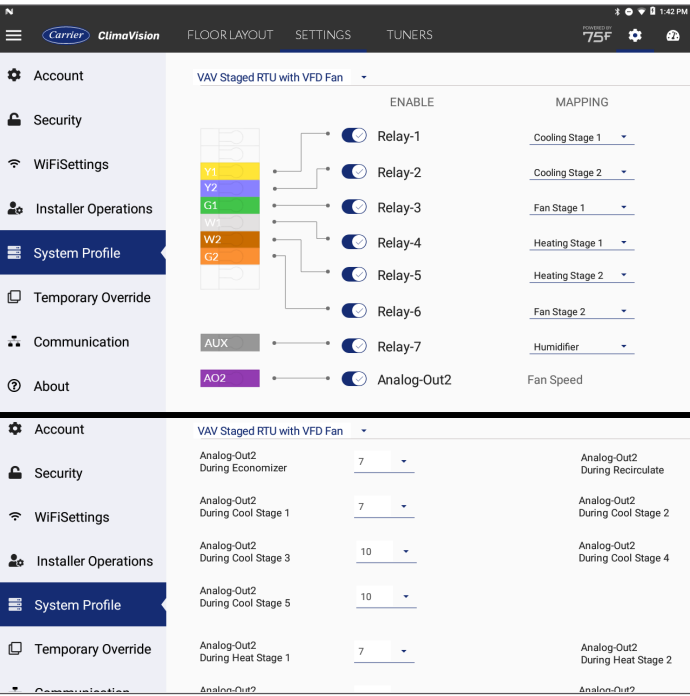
1:42 PM

Carrier ClimaVision FLOOR LAYOUT SETTINGS TUNERS POWERED BY 75F

Account
Security
WiFiSettings
Installer Operations
System Profile
Temporary Override
Communication
About

VAV Staged RTU with VFD Fan

ENABLE MAPPING

| | | |
|---|---|---|
| | Relay-1 | Cooling Stage 1 |
| Y1 | Relay-2 | Cooling Stage 2 |
| Y2 | Relay-3 | Fan Stage 1 |
| G1 | Relay-4 | Heating Stage 1 |
| W1 | Relay-5 | Heating Stage 2 |
| W2 | Relay-6 | Fan Stage 2 |
| G2 | | |
| AUX | Relay-7 | Humidifier |
| AO2 | Analog-Out2 | Fan Speed |

Account
Security
WiFiSettings
Installer Operations
System Profile
Temporary Override
Communication

VAV Staged RTU with VFD Fan

Analog-Out2 During Economizer 7
Analog-Out2 During Recirculate

Analog-Out2 During Cool Stage 1 7
Analog-Out2 During Cool Stage 2

Analog-Out2 During Cool Stage 3 10
Analog-Out2 During Cool Stage 4

Analog-Out2 During Cool Stage 5 10

Analog-Out2 During Heat Stage 1 7
Analog-Out2 During Heat Stage 2

Analog-Out2
Analog-Out2